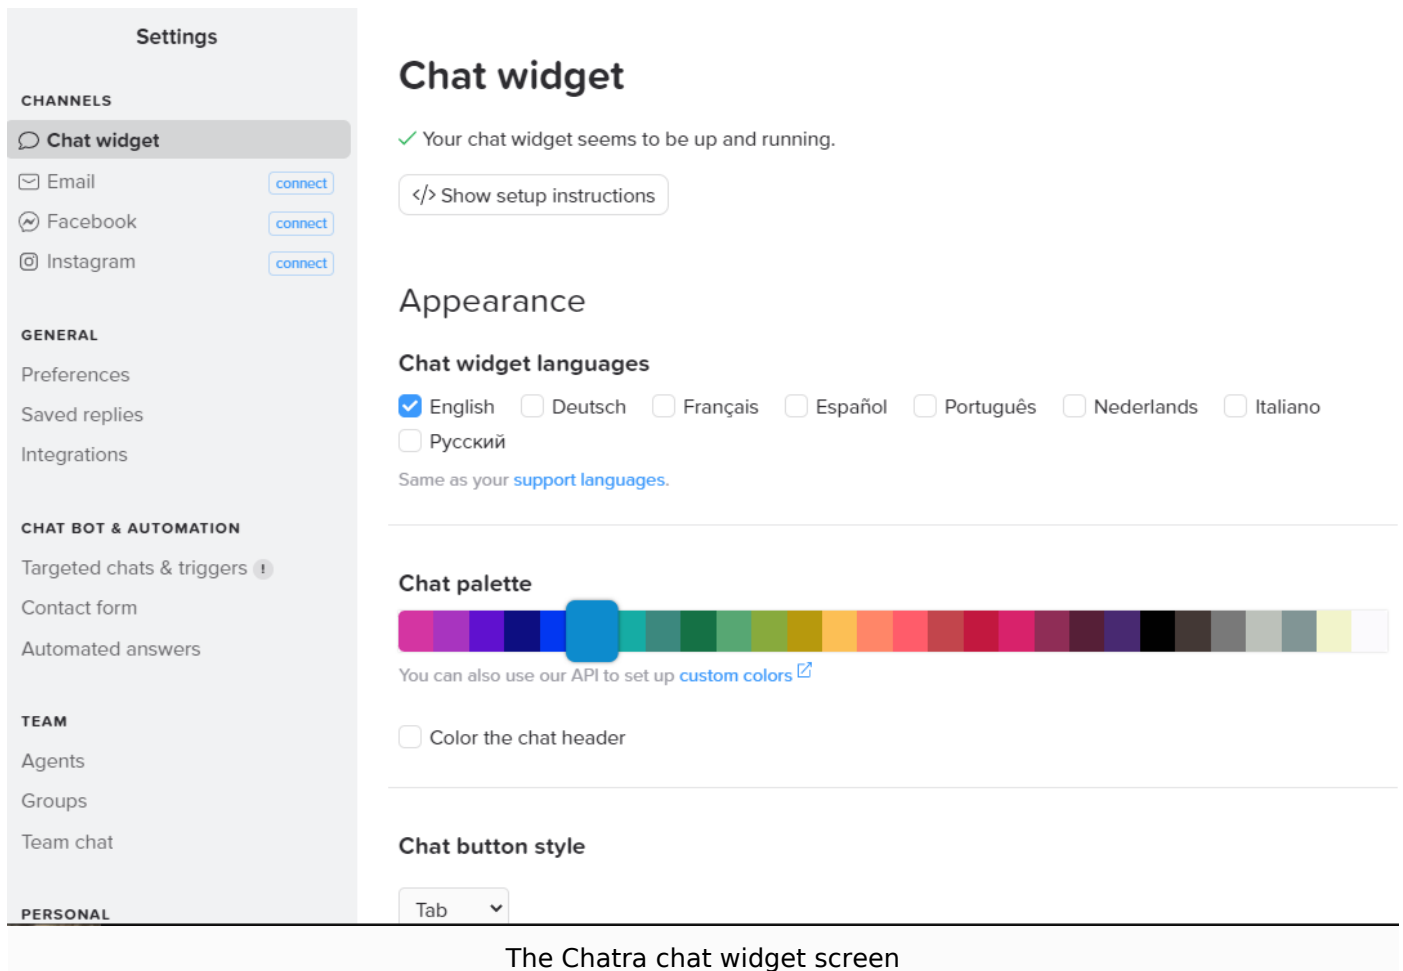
Settings

CHANNELS

Chat widget

Email connect

Facebook connect

Instagram connect

GENERAL

Preferences

Saved replies

Integrations

CHAT BOT & AUTOMATION

Targeted chats & triggers !

Contact form

Automated answers

TEAM

Agents

Groups

Team chat

PERSONAL

Chat widget

✓ Your chat widget seems to be up and running.

</> Show setup instructions

Appearance

Chat widget languages

English Deutsch Français Español Português Nederlands Italiano Русский

Same as your support languages.

Chat palette

You can also use our API to set up custom colors

Color the chat header

Chat button style

Tab

The Chatra chat widget screen